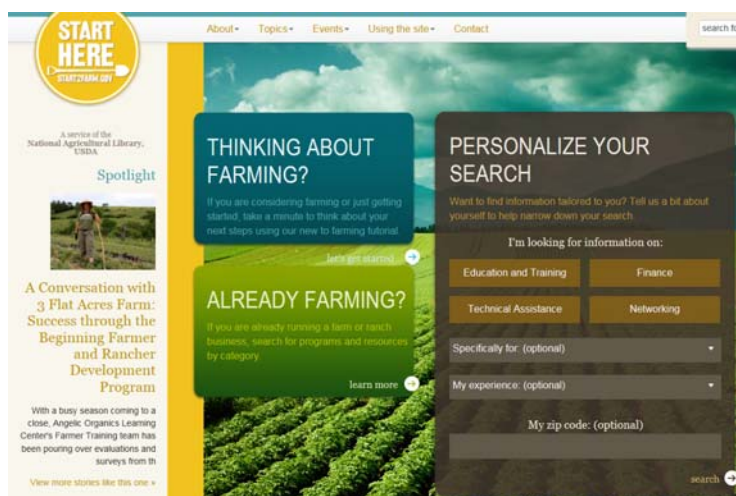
START HERE
START2FARM.GOV

About ▾ Topics ▾ Events ▾ Using the site ▾ Contact

search fo

A service of the National Agricultural Library, USDA

Spotlight

A Conversation with 3 Flat Acres Farm: Success through the Beginning Farmer and Rancher Development Program

With a busy season coming to a close, Angelic Organics Learning Center's Farmer Training team has been pouring over evaluations and surveys from th

View more stories like this one »

THINKING ABOUT FARMING?

If you are considering farming or just getting started, take a minute to think about your next steps using our new to farming tutorial.

let's get started

ALREADY FARMING?

If you are already running a farm or ranch business, search for programs and resources by category.

learn more

PERSONALIZE YOUR SEARCH

Want to find information tailored to you? Tell us a bit about yourself to help narrow down your search.

I'm looking for information on:

Education and Training

Finance

Technical Assistance

Networking

Specifically for: (optional)

My experience: (optional)

My zip code: (optional)

search